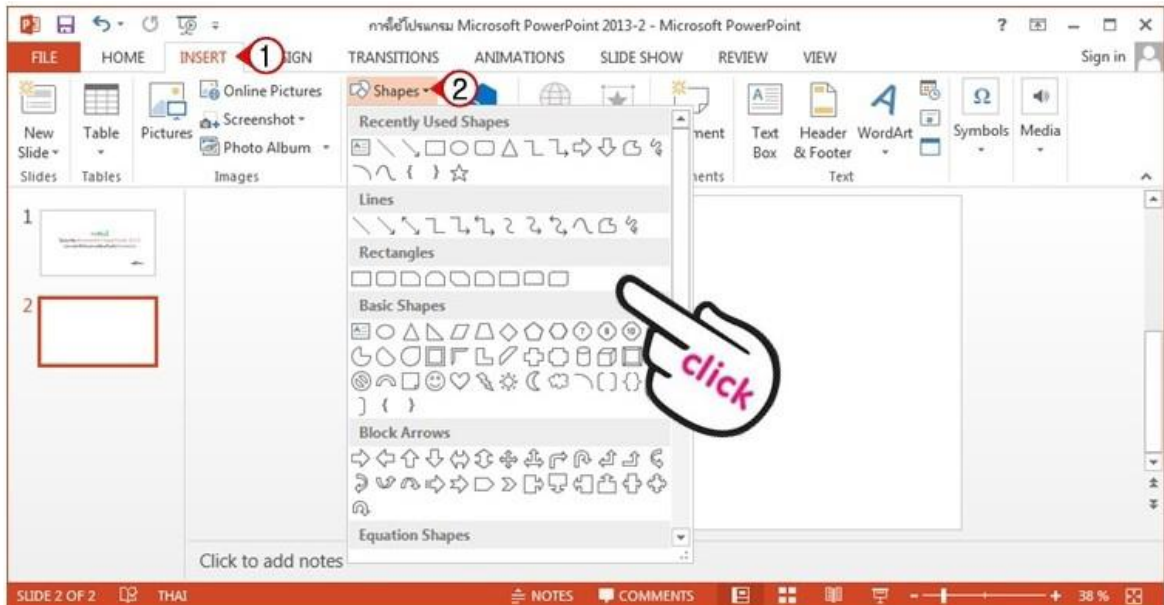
การใช้โปรแกรม Microsoft PowerPoint 2013-2 - Microsoft PowerPoint

? — □ ×

FILE HOME INSERT 1 SIGN TRANSITIONS ANIMATIONS SLIDE SHOW REVIEW VIEW Sign in

New Slide Table Pictures Online Pictures Screenshot Photo Album Shapes 2

Slides Tables Images

ment

ents

Text Box Header & Footer WordArt Symbols Media

Text

Recently Used Shapes

Lines

Rectangles

Basic Shapes

Block Arrows

Equation Shapes

click

1

2

Click to add notes

SLIDE 2 OF 2 THAI NOTES COMMENTS 38 %